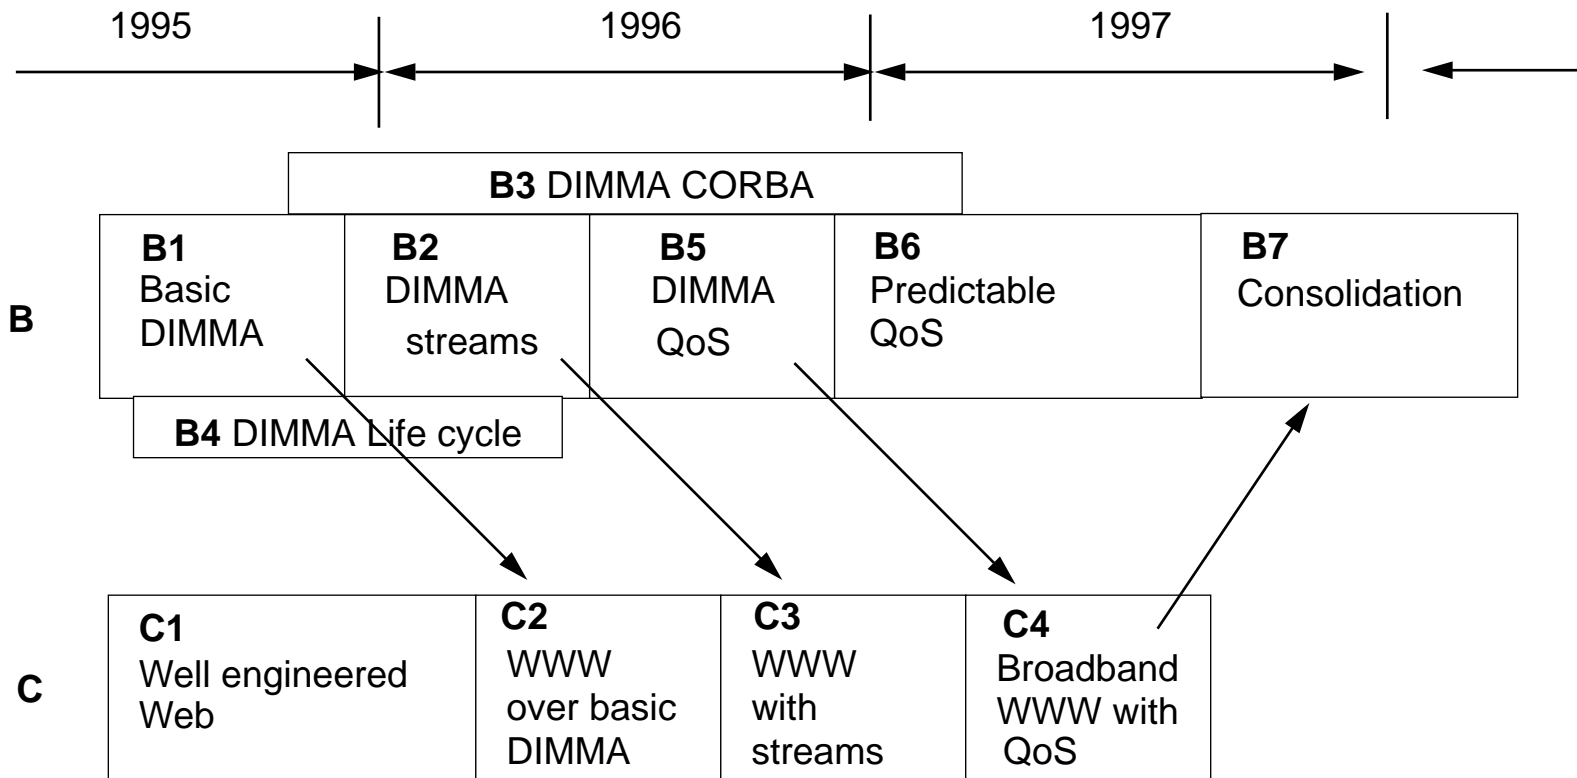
1995

1996

1997

B3 DIMMA CORBA

B1
Basic
DIMMA

B2
DIMMA
streams

B5
DIMMA
QoS

B6
Predictable
QoS

B7
Consolidation

B

B4 DIMMA Life cycle

C1
Well engineered
Web

C2
WWW
over basic
DIMMA

C3
WWW
with
streams

C4
Broadband
WWW with
QoS

C